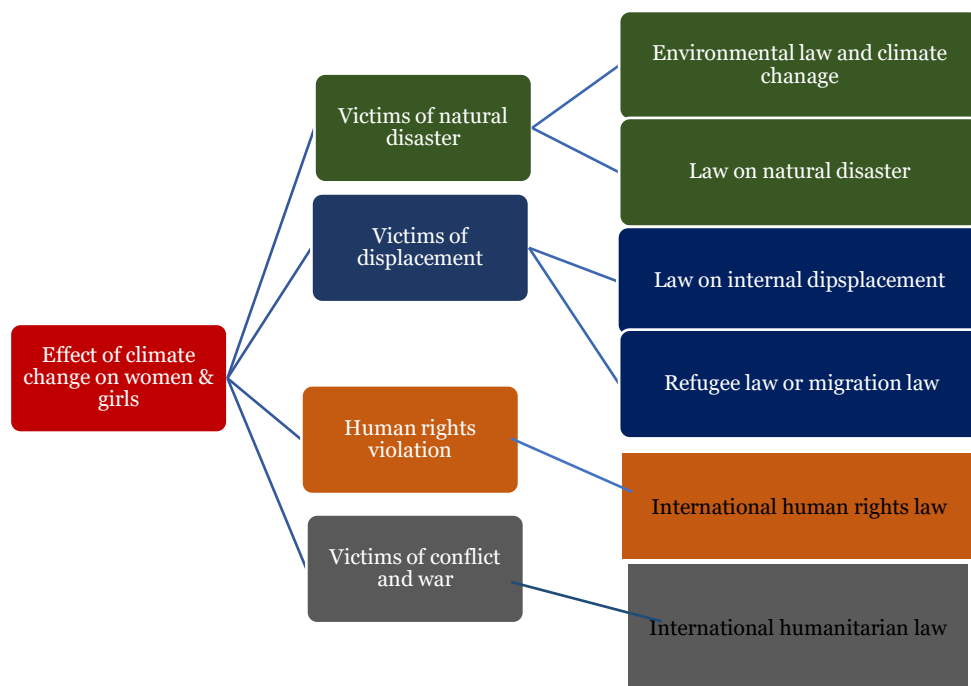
Effect of climate change on women & girls

Victims of natural disaster

Environmental law and climate chanage

Law on natural disaster

Victims of displacement

Law on internal dipsplacement

Refugee law or migration law

Human rights violation

International human rights law

Victims of conflict and war

International humanitarian law